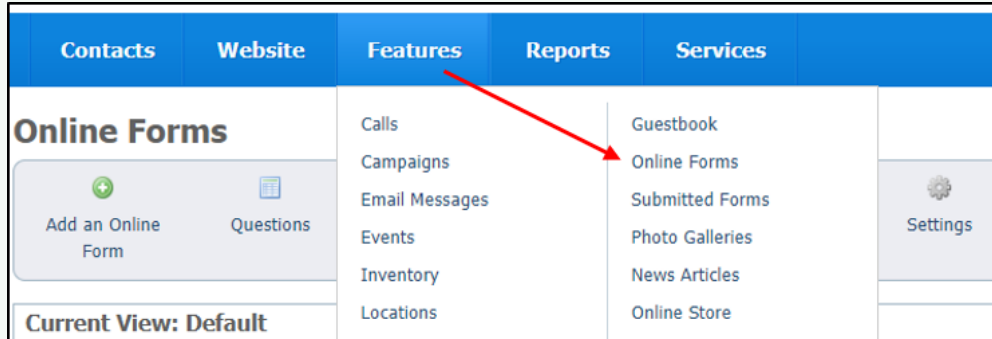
Contacts Website Features Reports Services

Online Forms

Add an Online Form

Questions

Settings

Current View: Default

Calls
Campaigns
Email Messages
Events
Inventory
Locations

Guestbook
Online Forms
Submitted Forms
Photo Galleries
News Articles
Online Store